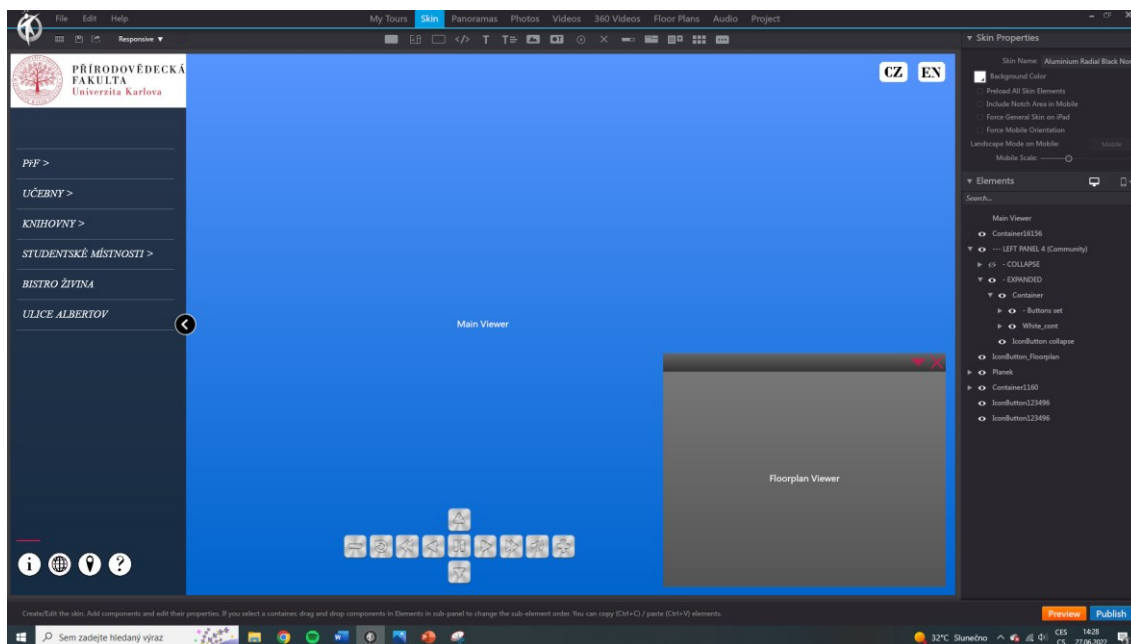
File Edit Help

My Tours Skin Panoramas Photos Videos 360 Videos Floor Plans Audio Project

Responsive ▼

PŘÍRODOVĚDECKÁ FAKULTA
Univerzita Karlova

CZ EN

PřF >

UČEBNY >

KNIHOVNY >

STUDENTSKÉ MÍSTNOSTI >

BISTRO ŽIVINA

ULICE ALBERTOV

Main Viewer

Floorplan Viewer

▼ Skin Properties

Skin Name: Aluminium Radial Black Nor

Background Color

Preload All Skin Elements

Include Notch Area in Mobile

Force General Skin on iPad

Force Mobile Orientation

Landscape Mode on Mobile:

Mobile Scale:

▼ Elements

Search...

Main Viewer

Container16156

--- LEFT PANEL 4 (Community)

- COLLAPSE

- EXPANDED

Container

- Buttons set

White_cont

IconButton collapse

IconButton_Floorplan

Planek

Container1160

IconButton123496

IconButton123496

Create/Edit the skin. Add components and edit their properties. If you select a container, drag and drop components in Elements in sub-panel to change the sub-element order. You can copy (Ctrl+C) / paste (Ctrl+V) elements.

Preview Publish

Sem zadejte hledaný výraz

32°C Slunečno CES CS 14:28 27.06.2022